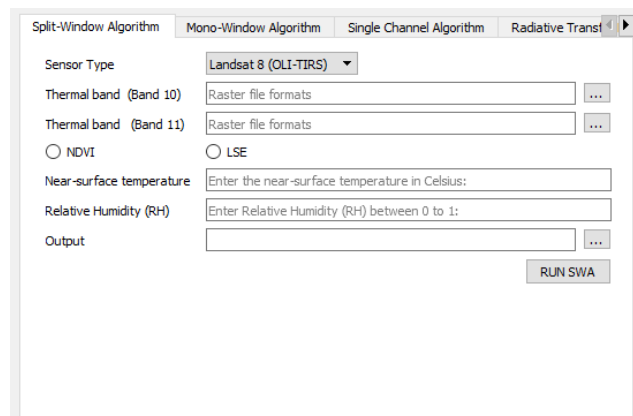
Split-Window Algorithm | Mono-Window Algorithm | Single Channel Algorithm | Radiative Transf

Sensor Type Landsat 8 (OLI-TIRS)

Thermal band (Band 10) Raster file formats ...

Thermal band (Band 11) Raster file formats ...

NDVI LSE

Near-surface temperature Enter the near-surface temperature in Celsius:

Relative Humidity (RH) Enter Relative Humidity (RH) between 0 to 1:

Output ...

RUN SWA